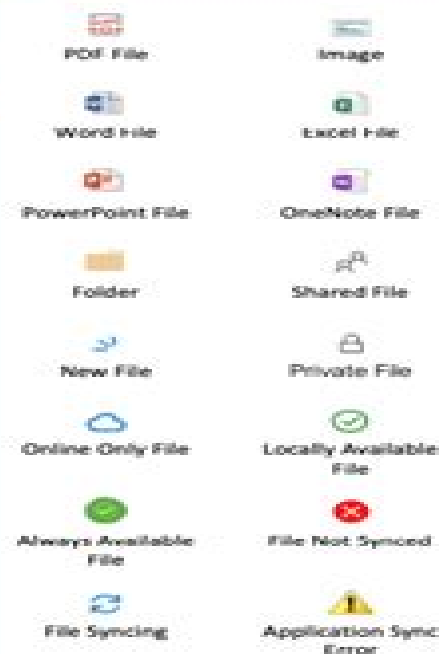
PDF File

Image

Word File

Excel File

PowerPoint File

OneNote File

Folder

Shared File

New File

Private File

Online Only File

Locally Available File

Always Available File

File Not Synced

File Syncing

Application Sync Error